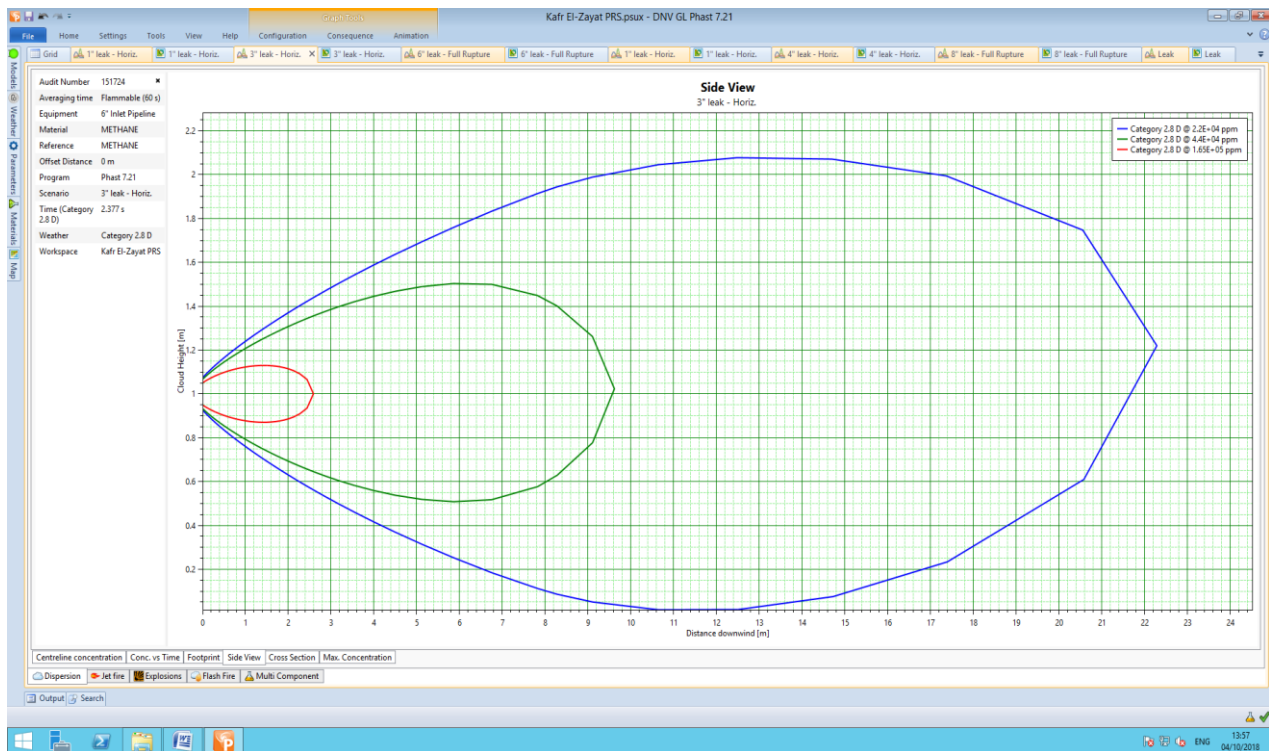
Graph Tools
Kafr El-Zayat PRS.psux - DNV GL Phast 7.21
File Home Settings Tools View Help Configuration Consequence Animation
Grid 1" leak - Horiz. 1" leak - Horiz. 3" leak - Horiz. 3" leak - Horiz. 6" leak - Full Rupture 6" leak - Full Rupture 1" leak - Horiz. 1" leak - Horiz. 4" leak - Horiz. 4" leak - Horiz. 8" leak - Full Rupture 8" leak - Full Rupture Leak Leak
Models Weather Parameters Materials Map

| Audit Number | 151724 |
|---|---|
| Averaging time | Flammable (60 s) |
| Equipment | 6" Inlet Pipeline |
| Material | METHANE |
| Reference | METHANE |
| Offset Distance | 0 m |
| Program | Phast 7.21 |
| Scenario | 3" leak - Horiz. |
| Time (Category 2.8 D) | 2.377 s |
| Weather | Category 2.8 D |
| Workspace | Kafr El-Zayat PRS |

Side View
3" leak - Horiz.

Category 2.8 D @ 2.2E+04 ppm
Category 2.8 D @ 4.4E+04 ppm
Category 2.8 D @ 1.65E+05 ppm

Cloud Height [m]
2.2 2 1.8 1.6 1.4 1.2 1 0.8 0.6 0.4 0.2
0 1 2 3 4 5 6 7 8 9 10 11 12 13 14 15 16 17 18 19 20 21 22 23 24
Distance downwind [m]

Centreline concentration Conc. vs Time Footprint Side View Cross Section Max. Concentration
Dispersion Jet fire Explosions Flash Fire Multi Component
Output Search
ENG 13:57 04/10/2018